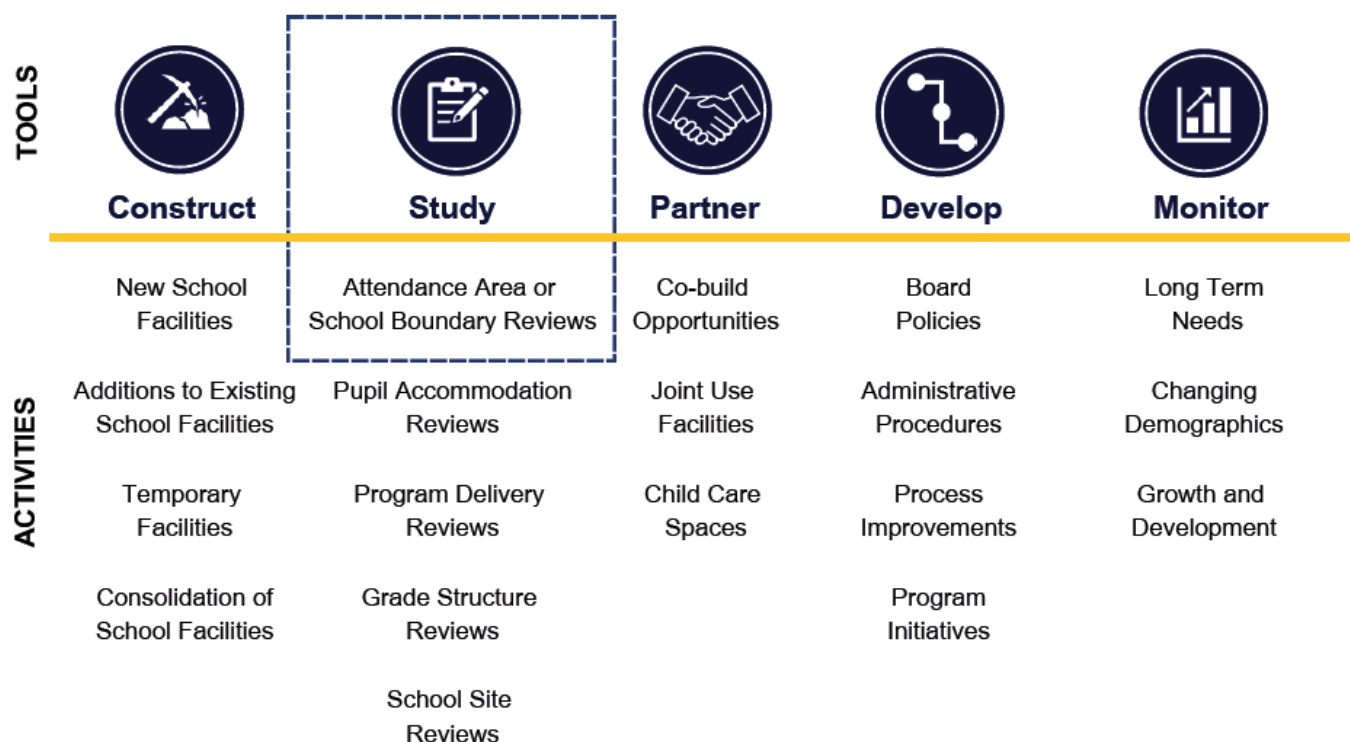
TOOLS

| Construct | Study | Partner | Develop | Monitor |
|---|---|---|---|---|
| New School Facilities | Attendance Area or School Boundary Reviews | Co-build Opportunities | Board Policies | Long Term Needs |
| Additions to Existing School Facilities | Pupil Accommodation Reviews | Joint Use Facilities | Administrative Procedures | Changing Demographics |
| Temporary Facilities | Program Delivery Reviews | Child Care Spaces | Process Improvements | Growth and Development |
| Consolidation of School Facilities | Grade Structure Reviews | | Program Initiatives | |
| | School Site Reviews | | | |

ACTIVITIES